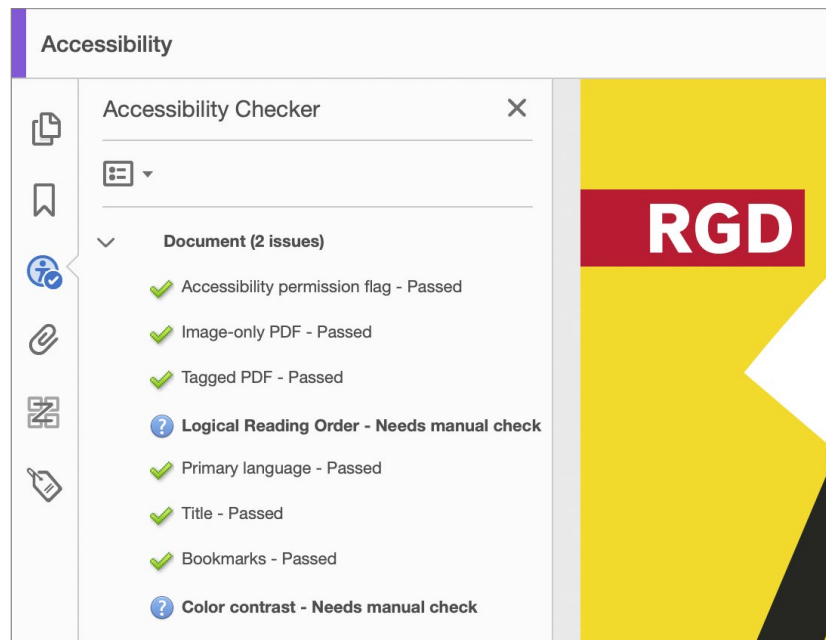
Accessibility

Accessibility Checker

Document (2 issues)

Accessibility permission flag - Passed

Image-only PDF - Passed

Tagged PDF - Passed

Logical Reading Order - Needs manual check

Primary language - Passed

Title - Passed

Bookmarks - Passed

Color contrast - Needs manual check

RGD